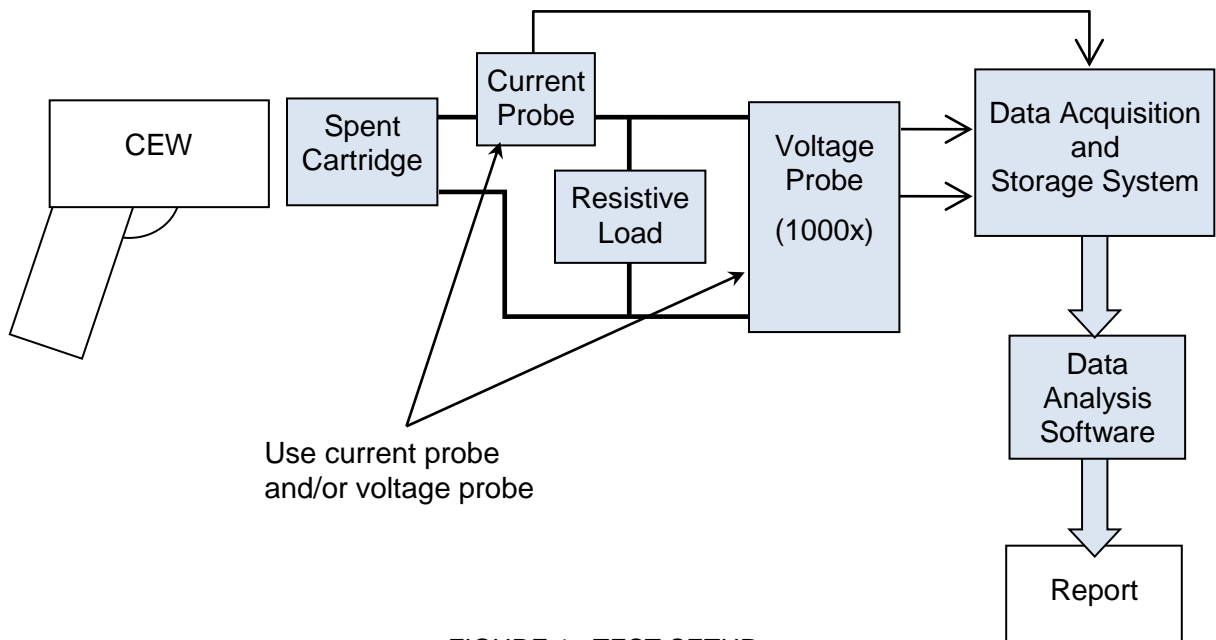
CEW

Spent Cartridge

Current Probe

Resistive Load

Voltage Probe

(1000x)

Data Acquisition and Storage System

Data Analysis Software

Report

Use current probe and/or voltage probe

FIGURE 1 - TEST SETUP